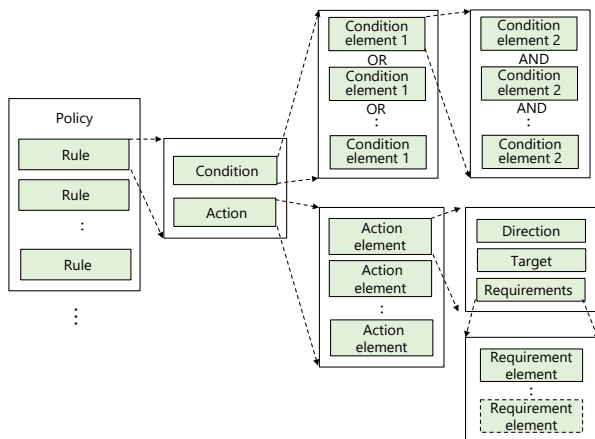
Policy

Rule

Rule

:

Rule

:

Condition

Action

Condition element 1

OR

Condition element 1

OR

:

Condition element 1

Condition element 2

AND

Condition element 2

AND

:

Condition element 2

Action element

Action element

:

Action element

Direction

Target

Requirements

Requirement element

:

Requirement element